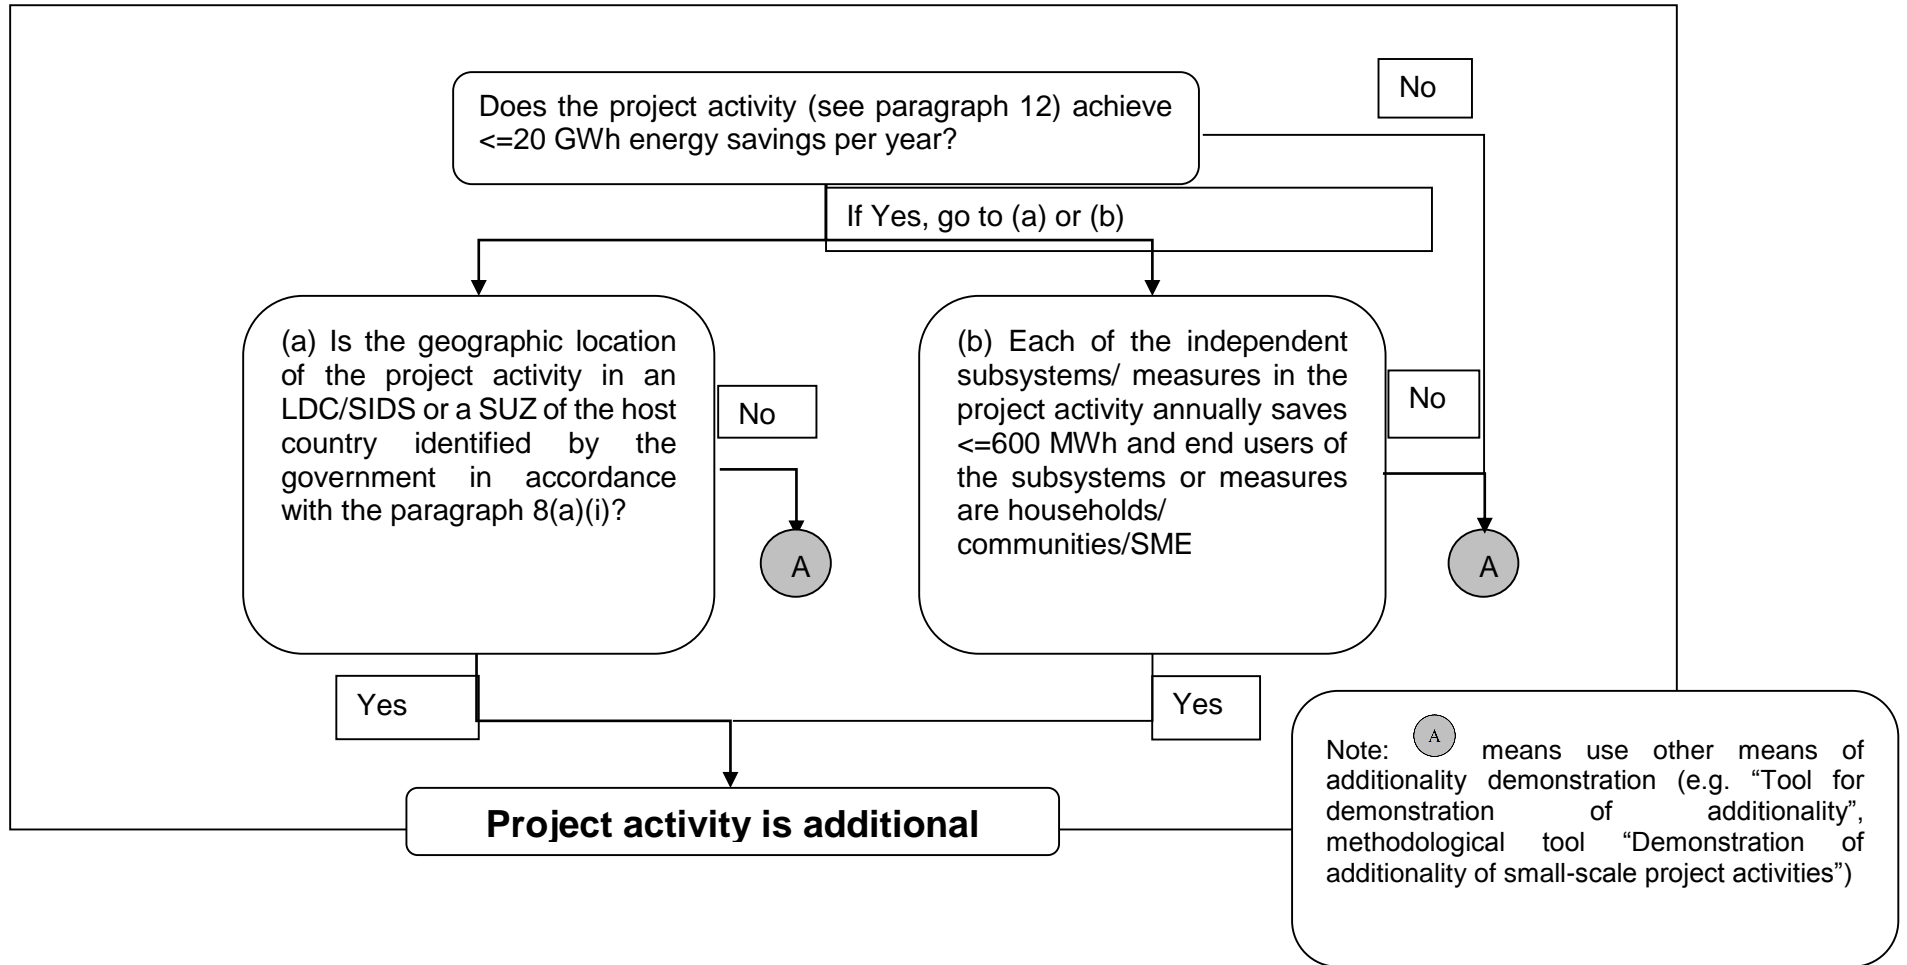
Does the project activity (see paragraph 12) achieve <=20 GWh energy savings per year?

No

If Yes, go to (a) or (b)

(a) Is the geographic location of the project activity in an LDC/SIDS or a SUZ of the host country identified by the government in accordance with the paragraph 8(a)(i)?

No

A

(b) Each of the independent subsystems/ measures in the project activity annually saves <=600 MWh and end users of the subsystems or measures are households/ communities/SME

No

A

Yes

Yes

Project activity is additional

Note: A means use other means of additionality demonstration (e.g. "Tool for demonstration of additionality", methodological tool "Demonstration of additionality of small-scale project activities")